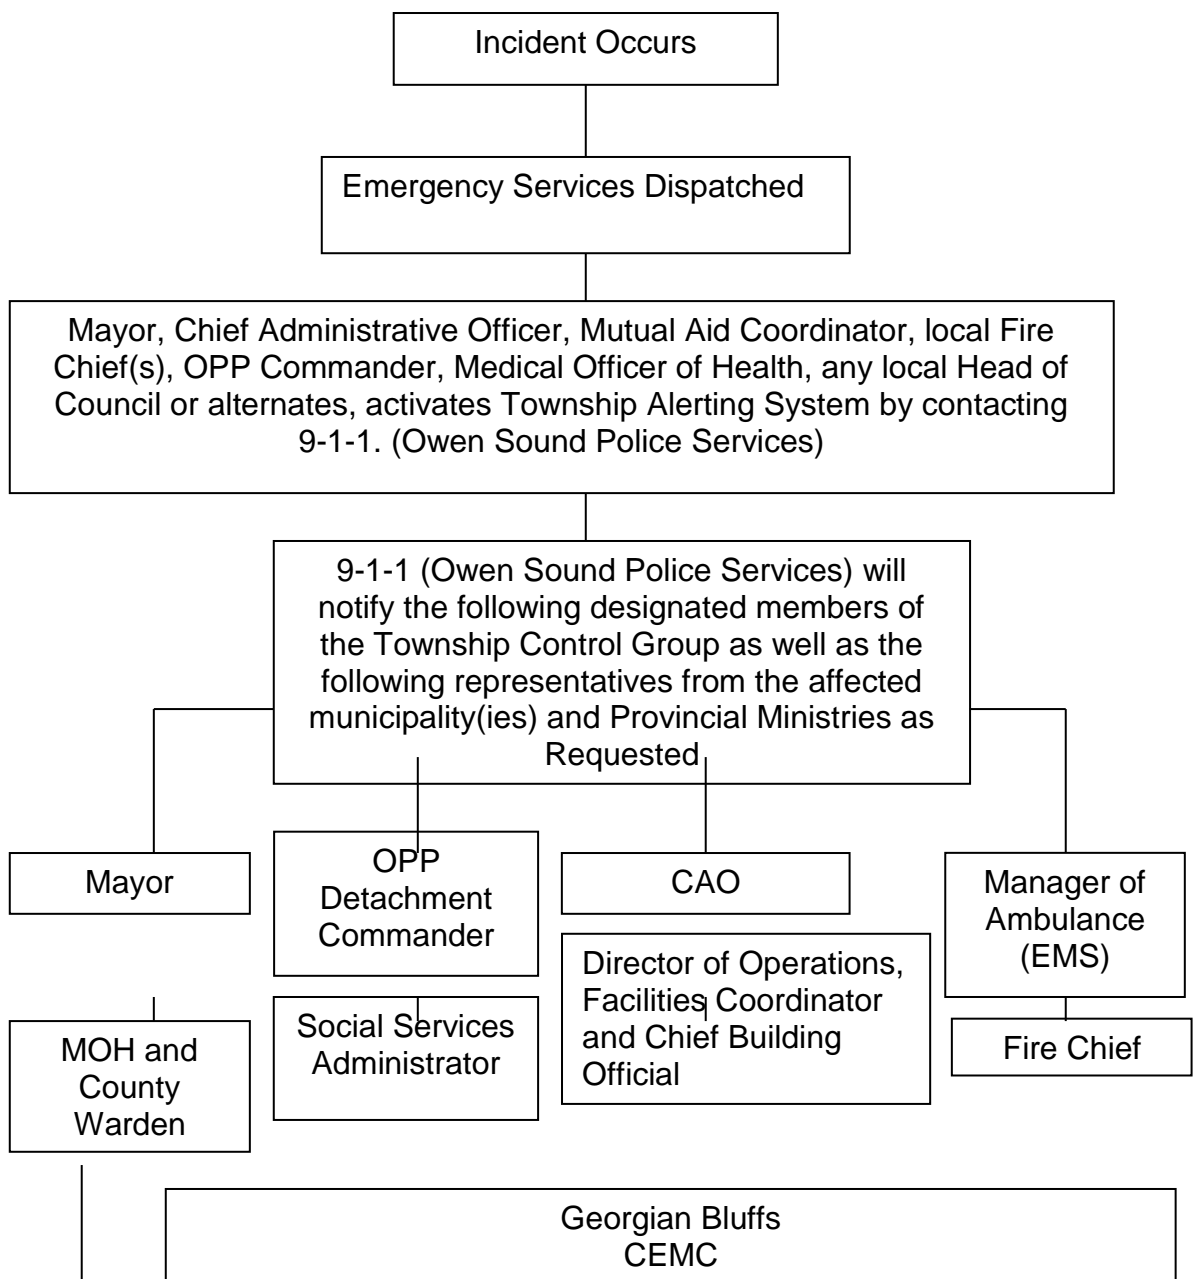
Incident Occurs

Emergency Services Dispatched

Mayor, Chief Administrative Officer, Mutual Aid Coordinator, local Fire Chief(s), OPP Commander, Medical Officer of Health, any local Head of Council or alternates, activates Township Alerting System by contacting 9-1-1. (Owen Sound Police Services)

9-1-1 (Owen Sound Police Services) will notify the following designated members of the Township Control Group as well as the following representatives from the affected municipality(ies) and Provincial Ministries as Requested

Mayor

OPP Detachment Commander

CAO

Manager of Ambulance (EMS)

Director of Operations, Facilities Coordinator and Chief Building Official

Social Services Administrator

MOH and County Warden

Fire Chief

Georgian Bluffs CEMC